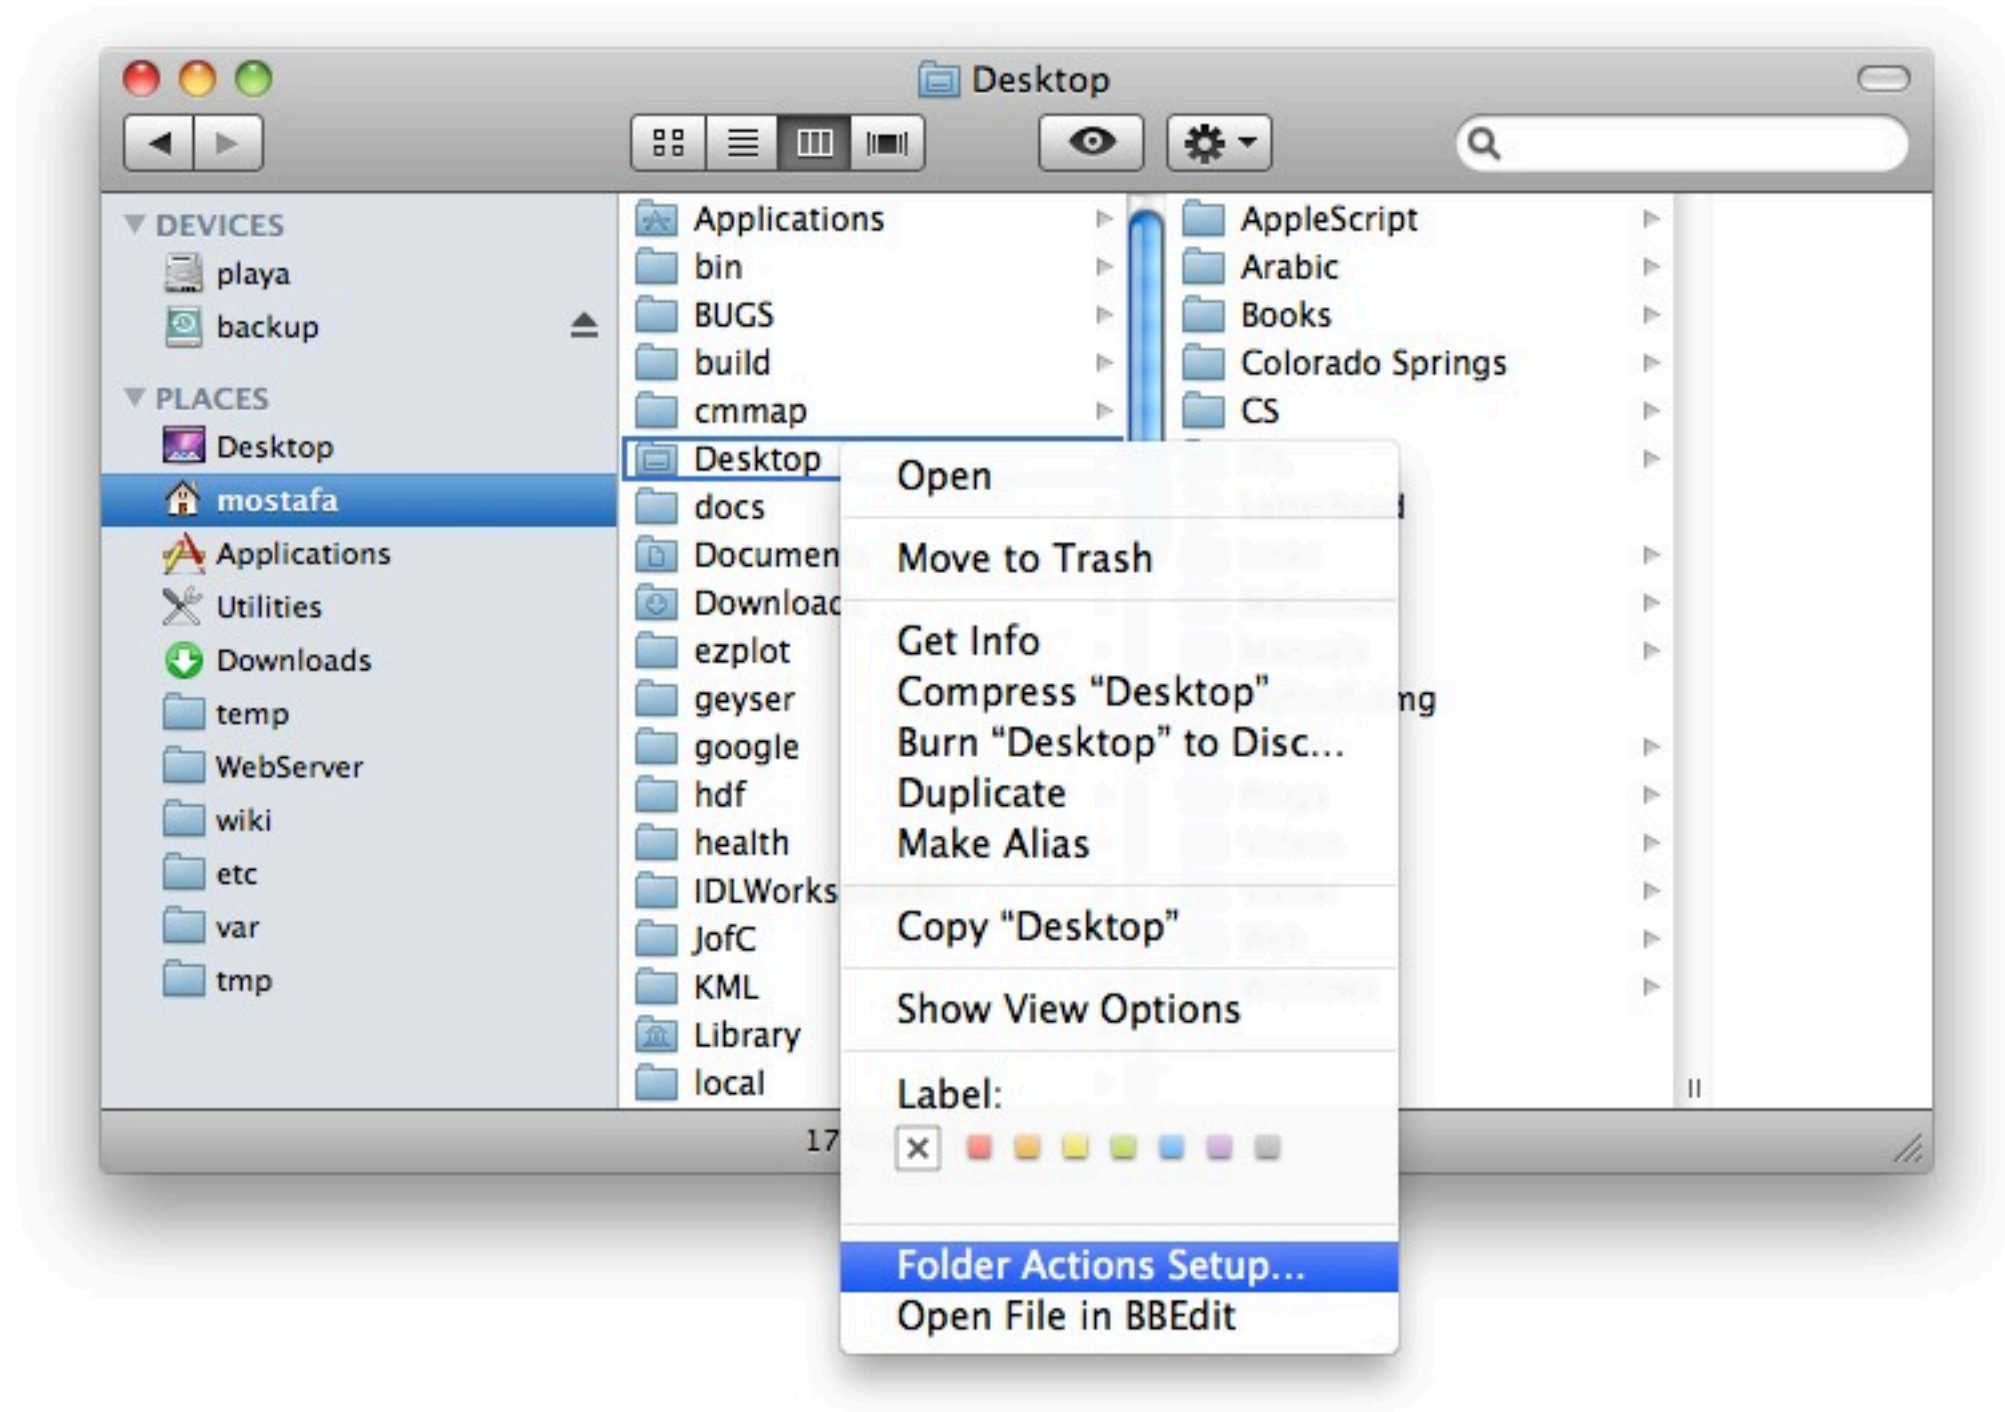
Desktop

DEVICES
playa
backup

PLACES
Desktop
mostafa
Applications
Utilities
Downloads
temp
WebServer
wiki
etc
var
tmp

Applications
bin
BUGS
build
cmmap
Desktop
docs
Documen
Downloac
ezplot
geyser
google
hdf
health
IDLWorks
JofC
KML
Library
local

AppleScript
Arabic
Books
Colorado Springs
CS
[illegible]ng

17

Open
Move to Trash
Get Info
Compress "Desktop"
Burn "Desktop" to Disc...
Duplicate
Make Alias
Copy "Desktop"
Show View Options
Label:
Folder Actions Setup...
Open File in BBEdit